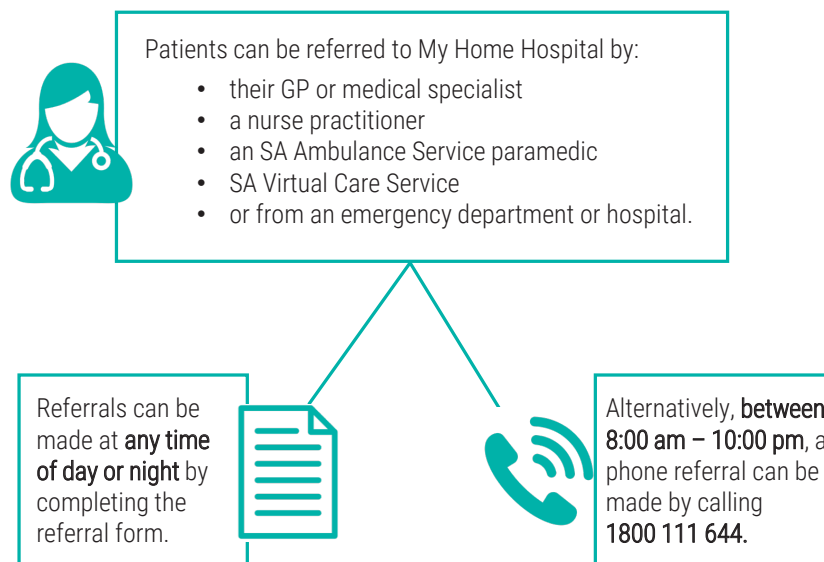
Patients can be referred to My Home Hospital by:

- their GP or medical specialist
- a nurse practitioner
- an SA Ambulance Service paramedic
- SA Virtual Care Service
- or from an emergency department or hospital.

Referrals can be made at any time of day or night by completing the referral form.

Alternatively, between 8:00 am – 10:00 pm, a phone referral can be made by calling 1800 111 644.